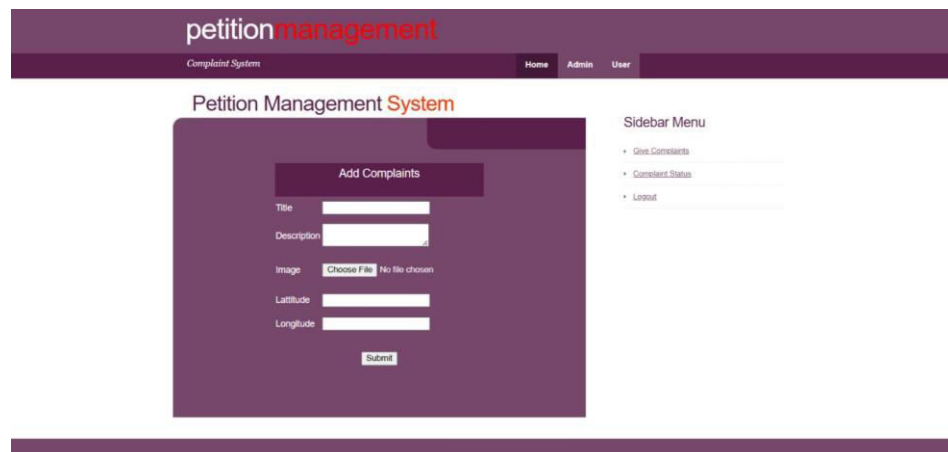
petitionmanagement

Complaint System

Home Admin User

Petition Management System

Add Complaints

Title

Description

Image Choose File No file chosen

Latittude

Longitude

Submit

Sidebar Menu

Give Complaints

Complaint Status

Logout